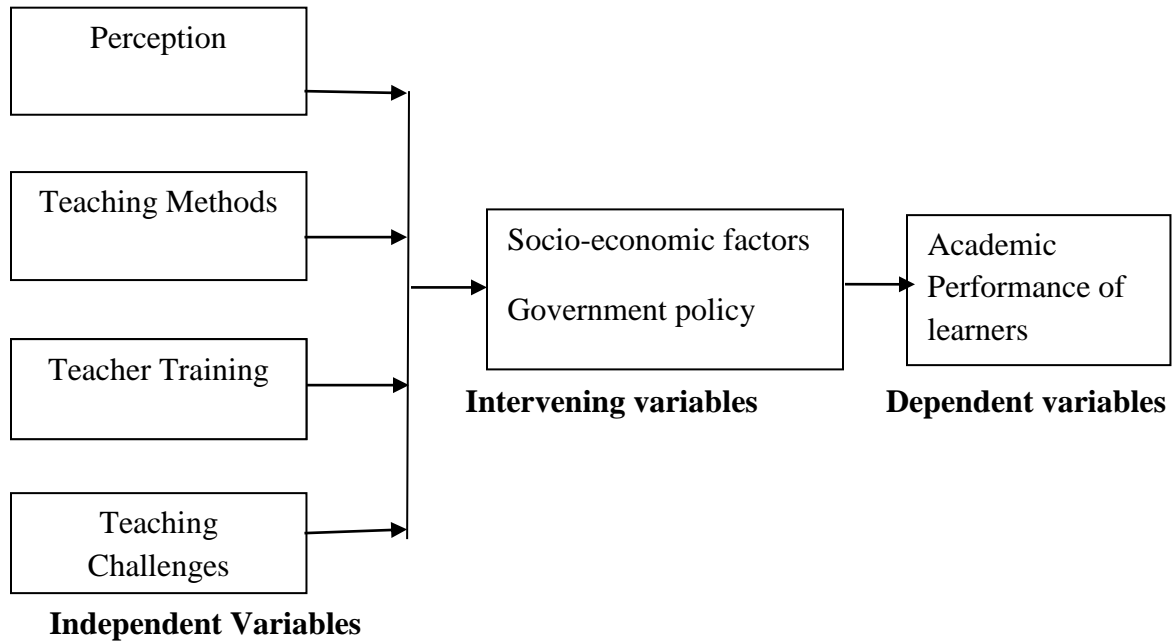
Perception

Teaching Methods

Teacher Training

Teaching Challenges

Independent Variables

Socio-economic factors

Government policy

Intervening variables

Academic Performance of learners

Dependent variables